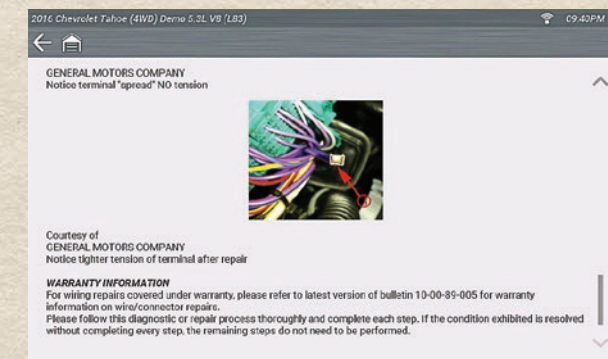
2016 Chevrolet Tahoe (4WD) Demo 5.3L V8 (L83)

09:40PM

GENERAL MOTORS COMPANY
Notice terminal "spread" NO tension

Courtesy of
GENERAL MOTORS COMPANY
Notice tighter tension of terminal after repair

WARRANTY INFORMATION
For wiring repairs covered under warranty, please refer to latest version of bulletin 10-00-89-005 for warranty information on wire/connector repairs.
Please follow this diagnostic or repair process thoroughly and complete each step. If the condition exhibited is resolved without completing every step, the remaining steps do not need to be performed.